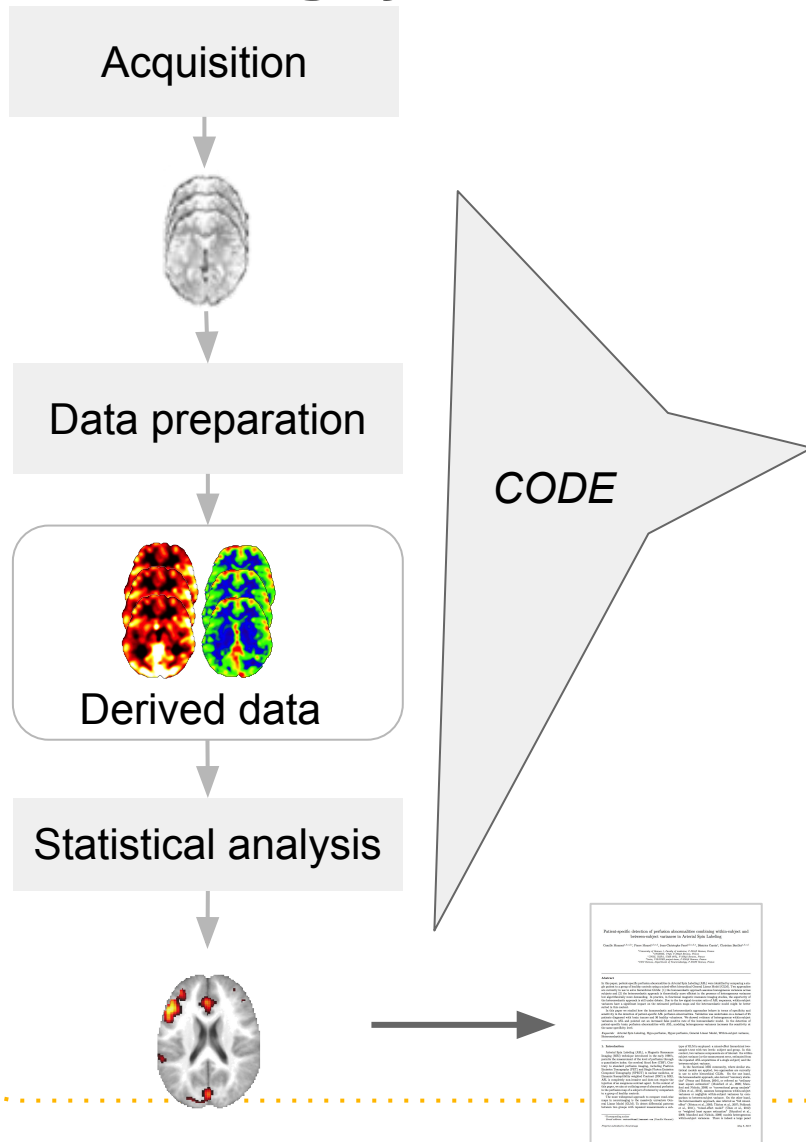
Acquisition

Data preparation

Derived data

Statistical analysis

CODE

Patient-specific detection of perfusion abnormalities combining within-subject and between-subject variances in Arterial Spin Labeling

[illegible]

Abstract

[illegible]

1. Introduction

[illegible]